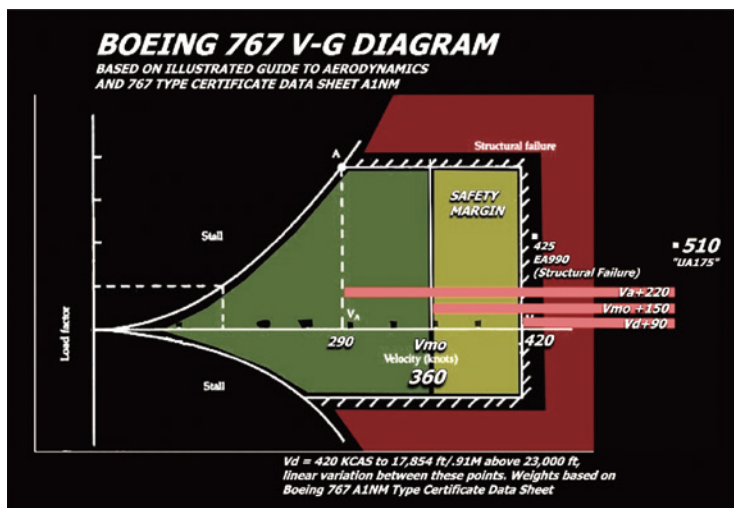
BOEING 767 V-G DIAGRAM
BASED ON ILLUSTRATED GUIDE TO AERODYNAMICS AND 767 TYPE CERTIFICATE DATA SHEET A1NM

Structural failure

A

SAFETY MARGIN

Stall

425
EA990
(Structural Failure)

510
"UA175"

Va+220
Vmo +150
Vd+90

Load factor

$V_A$

290

Vmo

420

Velocity (knots)

360

Stall

Vd = 420 KCAS to 17,854 ft/.91M above 23,000 ft, linear variation between these points. Weights based on Boeing 767 A1NM Type Certificate Data Sheet